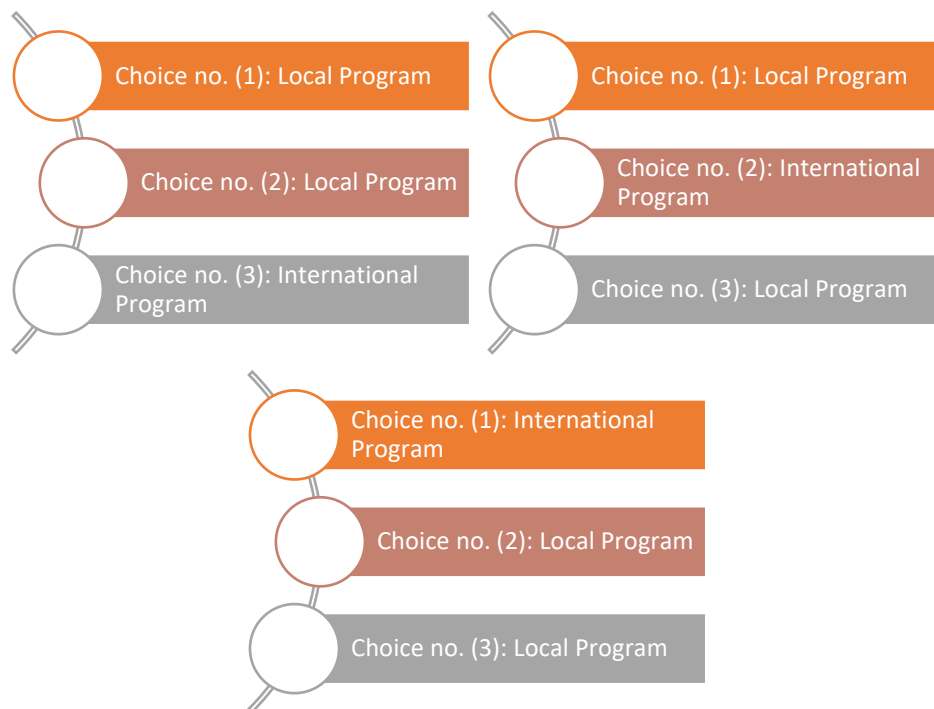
Choice no. (1): Local Program

Choice no. (2): Local Program

Choice no. (3): International Program

Choice no. (1): Local Program

Choice no. (2): International Program

Choice no. (3): Local Program

Choice no. (1): International Program

Choice no. (2): Local Program

Choice no. (3): Local Program